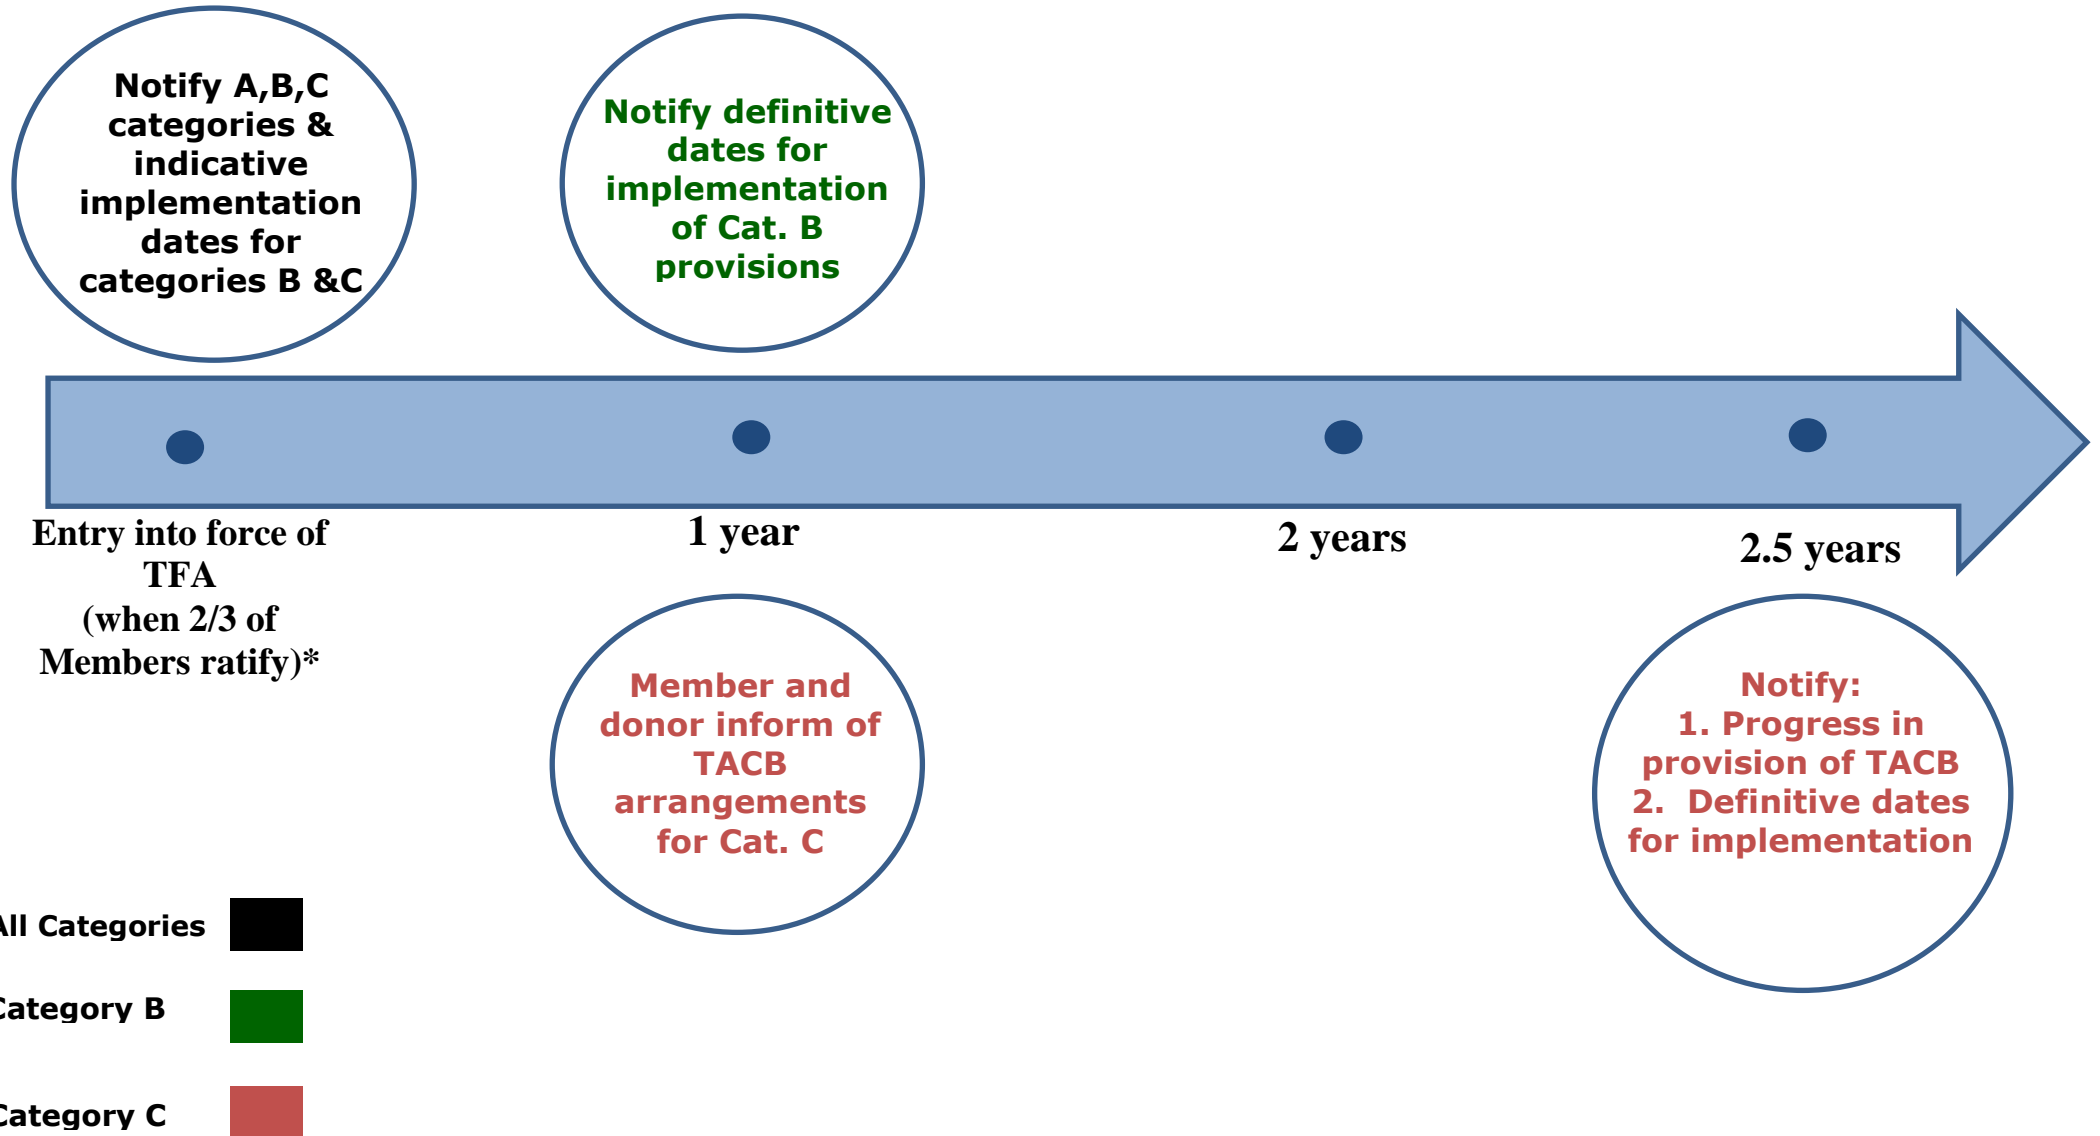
Notify A,B,C categories & indicative implementation dates for categories B &C

Notify definitive dates for implementation of Cat. B provisions

Entry into force of TFA (when 2/3 of Members ratify)*

1 year

2 years

2.5 years

Member and donor inform of TACB arrangements for Cat. C

Notify:
1. Progress in provision of TACB
2. Definitive dates for implementation

ll Categories

ategory B

ategory C